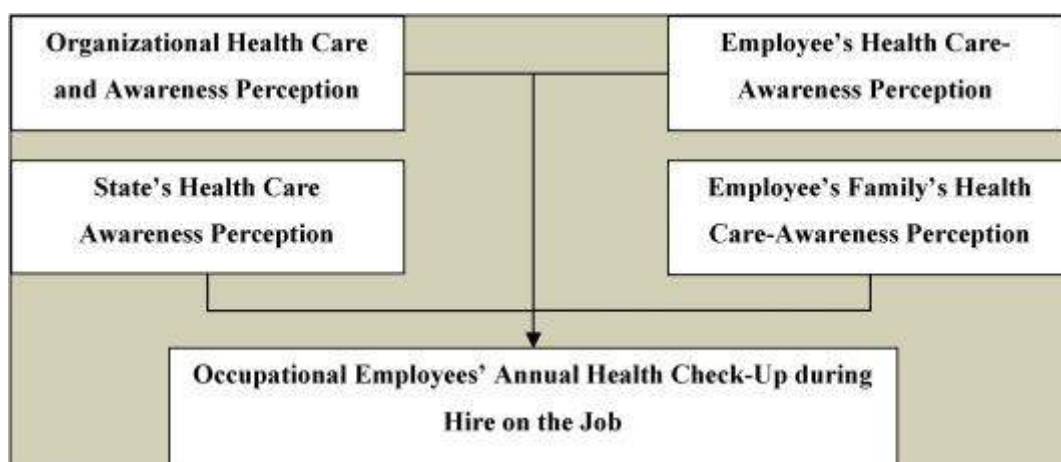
Organizational Health Care and Awareness Perception

Employee's Health Care-Awareness Perception

State's Health Care Awareness Perception

Employee's Family's Health Care-Awareness Perception

Occupational Employees' Annual Health Check-Up during Hire on the Job